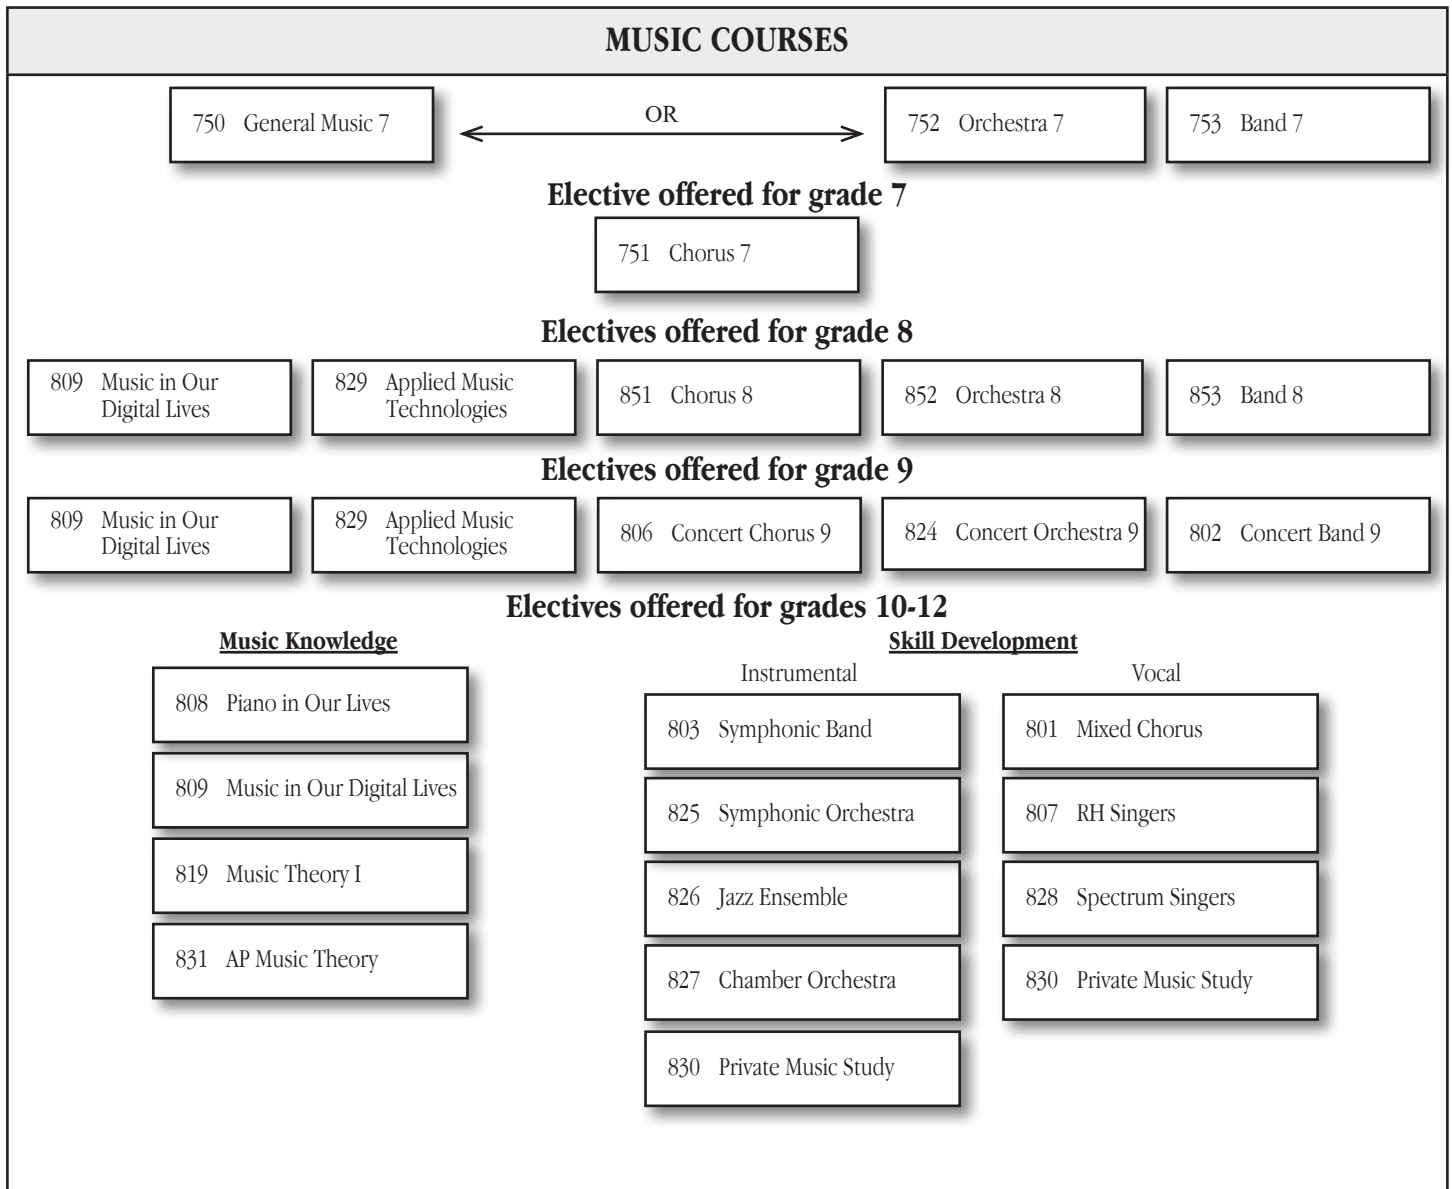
MUSIC COURSES

750 General Music 7

OR

752 Orchestra 7

753 Band 7

Elective offered for grade 7

751 Chorus 7

Electives offered for grade 8

809 Music in Our Digital Lives

829 Applied Music Technologies

851 Chorus 8

852 Orchestra 8

853 Band 8

Electives offered for grade 9

809 Music in Our Digital Lives

829 Applied Music Technologies

806 Concert Chorus 9

824 Concert Orchestra 9

802 Concert Band 9

Electives offered for grades 10-12

Music Knowledge

808 Piano in Our Lives

809 Music in Our Digital Lives

819 Music Theory I

831 AP Music Theory

Skill Development

Instrumental

803 Symphonic Band

825 Symphonic Orchestra

826 Jazz Ensemble

827 Chamber Orchestra

830 Private Music Study

Vocal

801 Mixed Chorus

807 RH Singers

828 Spectrum Singers

830 Private Music Study